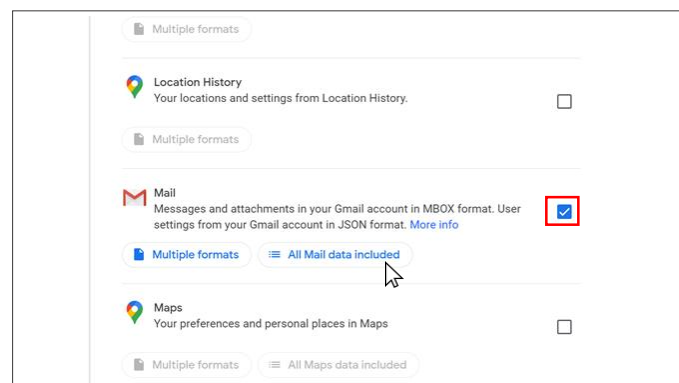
Multiple formats

Location History
Your locations and settings from Location History.

Multiple formats

Mail
Messages and attachments in your Gmail account in MBOX format. User settings from your Gmail account in JSON format. More info

Multiple formats
All Mail data included

Maps
Your preferences and personal places in Maps

Multiple formats
All Maps data included